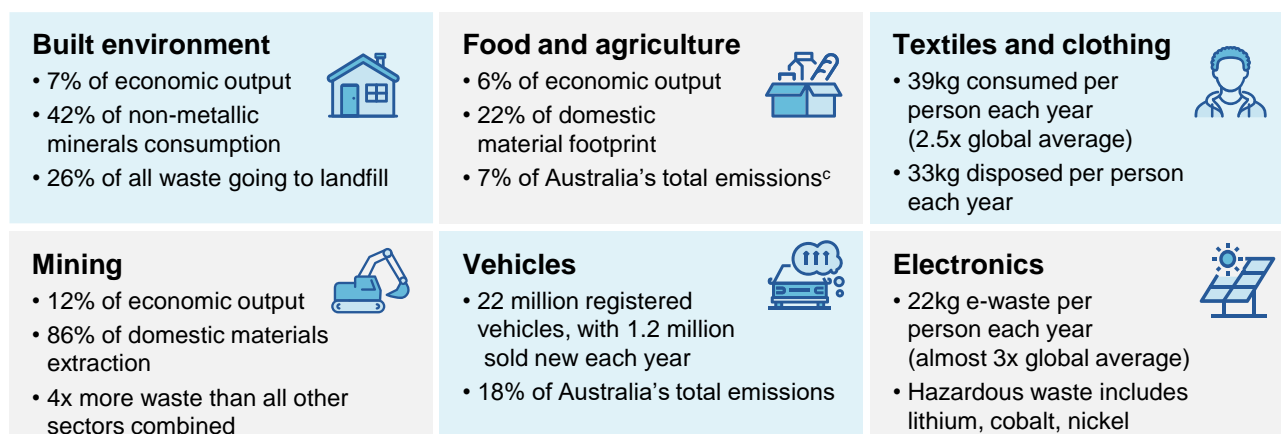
Built environment
• 7% of economic output
• 42% of non-metallic minerals consumption
• 26% of all waste going to landfill

Food and agriculture
• 6% of economic output
• 22% of domestic material footprint
• 7% of Australia's total emissions$^c$

Textiles and clothing
• 39kg consumed per person each year (2.5x global average)
• 33kg disposed per person each year

Mining
• 12% of economic output
• 86% of domestic materials extraction
• 4x more waste than all other sectors combined

Vehicles
• 22 million registered vehicles, with 1.2 million sold new each year
• 18% of Australia's total emissions

Electronics
• 22kg e-waste per person each year (almost 3x global average)
• Hazardous waste includes lithium, cobalt, nickel